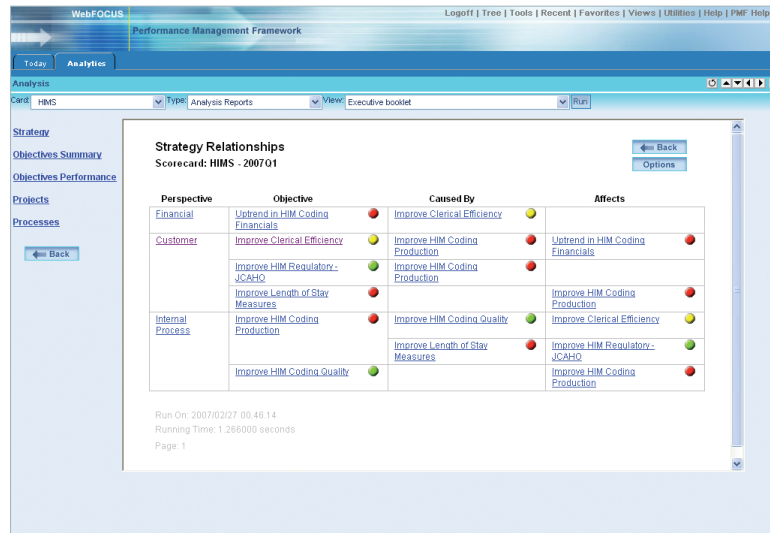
WebFOCUS

Performance Management Framework

Logoff | Tree | Tools | Recent | Favorites | Views | Utilities | Help | PMF Help

Today | Analytics

Analysis

Card: HIMS | Type: Analysis Reports | View: Executive booklet | Run

Strategy

Objectives Summary

Objectives Performance

Projects

Processes

Back

Strategy Relationships

Scorecard: HIMS - 2007Q1

Back

Options

| Perspective | Objective | Caused By | Affects |
|---|---|---|---|
| Financial | Uptrend in HIM Coding Financials | Improve Clerical Efficiency | |
| Customer | Improve Clerical Efficiency | Improve HIM Coding Production | Uptrend in HIM Coding Financials |
| | Improve HIM Regulatory - JCAHO | Improve HIM Coding Production | |
| | Improve Length of Stay Measures | | Improve HIM Coding Production |
| Internal Process | Improve HIM Coding Production | Improve HIM Coding Quality | Improve Clerical Efficiency |
| | | Improve Length of Stay Measures | Improve HIM Regulatory - JCAHO |
| | Improve HIM Coding Quality | | Improve HIM Coding Production |

Run On: 2007/02/27 00.46.14

Running Time: 1.266000 seconds

Page: 1